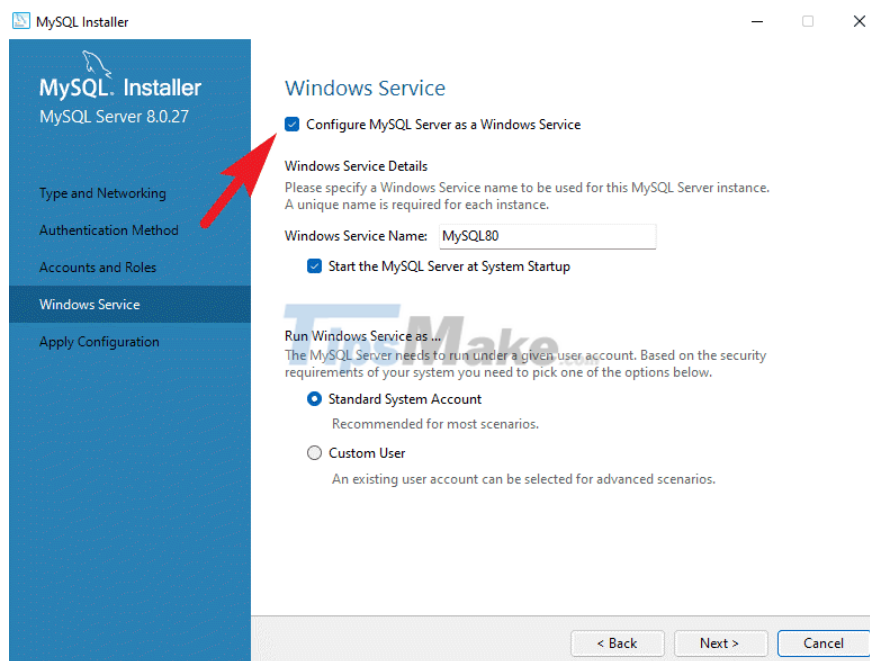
MySQL Installer

MySQL. Installer
MySQL Server 8.0.27

Type and Networking
Authentication Method
Accounts and Roles
Windows Service
Apply Configuration

Windows Service

Configure MySQL Server as a Windows Service

Windows Service Details
Please specify a Windows Service name to be used for this MySQL Server instance. A unique name is required for each instance.

Windows Service Name: MySQL80

Start the MySQL Server at System Startup

TipsMake

Run Windows Service as ...
The MySQL Server needs to run under a given user account. Based on the security requirements of your system you need to pick one of the options below.

Standard System Account
Recommended for most scenarios.

Custom User
An existing user account can be selected for advanced scenarios.

< Back
Next >
Cancel